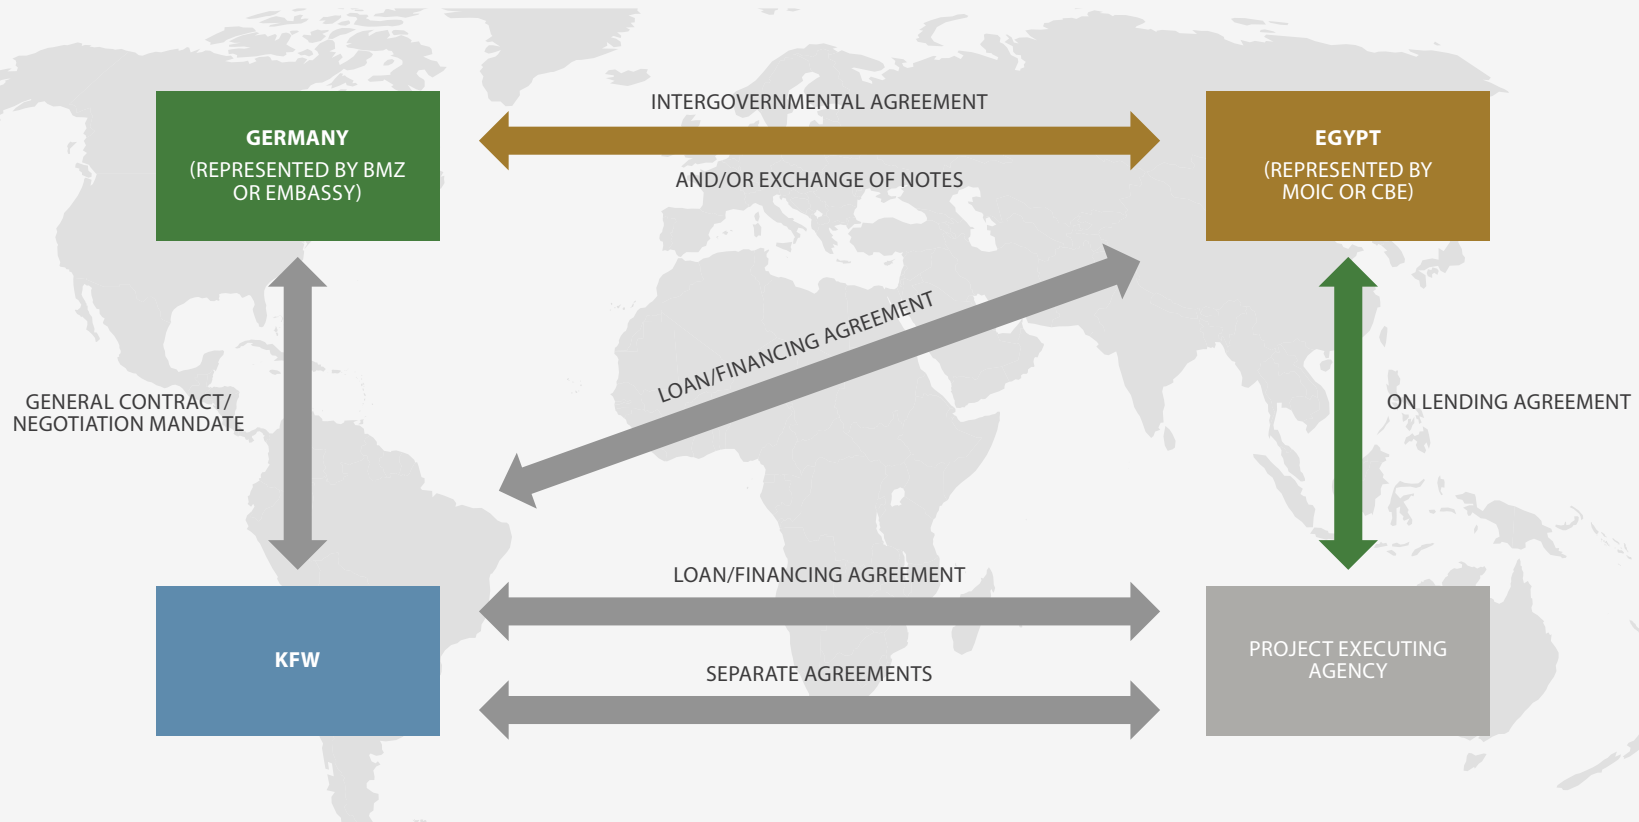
GERMANY
(REPRESENTED BY BMZ OR EMBASSY)

INTERGOVERNMENTAL AGREEMENT

AND/OR EXCHANGE OF NOTES

EGYPT
(REPRESENTED BY MOIC OR CBE)

LOAN/FINANCING AGREEMENT

GENERAL CONTRACT/ NEGOTIATION MANDATE

ON LENDING AGREEMENT

LOAN/FINANCING AGREEMENT

KFW

SEPARATE AGREEMENTS

PROJECT EXECUTING AGENCY